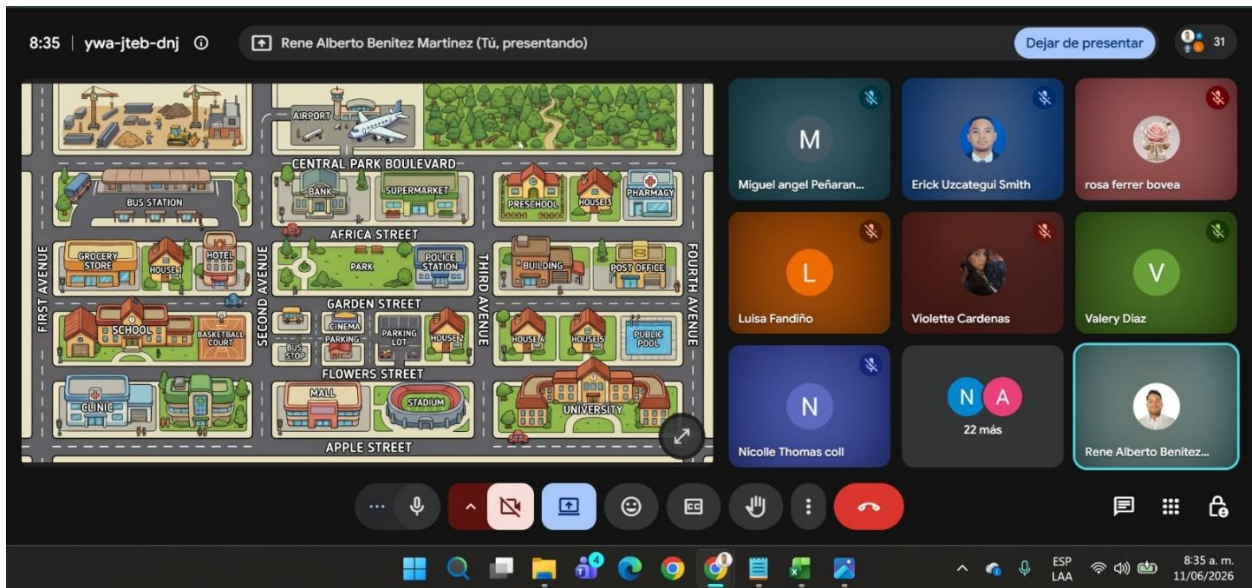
8:35 | ywa-jteb-dnj

Rene Alberto Benitez Martinez (Tú, presentando)

Dejar de presentar

31

AIRPORT

CENTRAL PARK BOULEVARD

BUS STATION

BANK

SUPERMARKET

PRESCHOOL

HOUSE3

PHARMACY

AFRICA STREET

FIRST AVENUE

GROCERY STORE

HOUSE1

HOTEL

SECOND AVENUE

PARK

POLICE STATION

THIRD AVENUE

BUILDING

POST OFFICE

FOURTH AVENUE

GARDEN STREET

SCHOOL

BASKETBALL COURT

CINEMA

PARKING

BUS STOP

PARKING LOT

HOUSE2

HOUSE4

HOUSE5

PUBLIC POOL

FLOWERS STREET

CLINIC

MALL

STADIUM

UNIVERSITY

APPLE STREET

M

Miguel angel Peñaran...

Erick Uzcategui Smith

rosa ferrer bovea

L

Luisa Fandiño

Violette Cardenas

V

Valery Diaz

N

Nicolle Thomas coll

N A

22 más

Rene Alberto Benitez...

ESP LAA

8:35 a. m.
11/06/2026